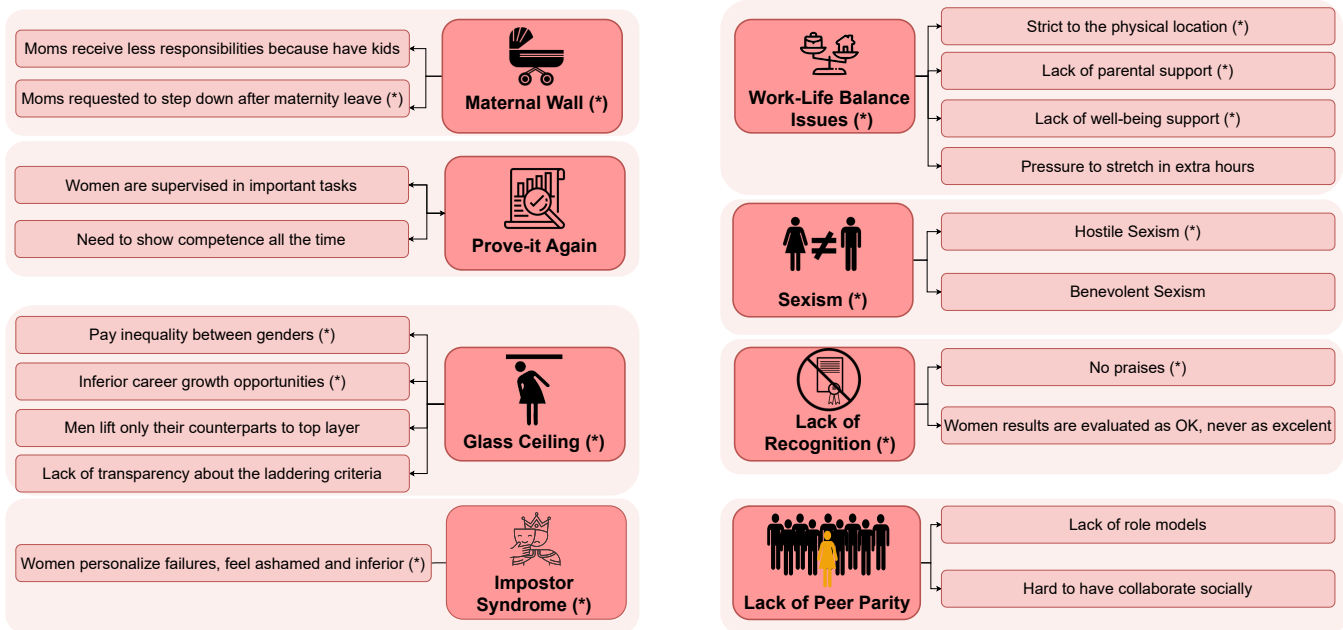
Moms receive less responsibilities because have kids

Moms requested to step down after maternity leave (*)

Maternal Wall (*)

Women are supervised in important tasks

Need to show competence all the time

Prove-it Again

Pay inequality between genders (*)

Inferior career growth opportunities (*)

Men lift only their counterparts to top layer

Lack of transparency about the laddering criteria

Glass Ceiling (*)

Women personalize failures, feel ashamed and inferior (*)

Impostor Syndrome (*)

Work-Life Balance Issues (*)

Strict to the physical location (*)

Lack of parental support (*)

Lack of well-being support (*)

Pressure to stretch in extra hours

Sexism (*)

Hostile Sexism (*)

Benevolent Sexism

Lack of Recognition (*)

No praises (*)

Women results are evaluated as OK, never as excelent

Lack of Peer Parity

Lack of role models

Hard to have collaborate socially